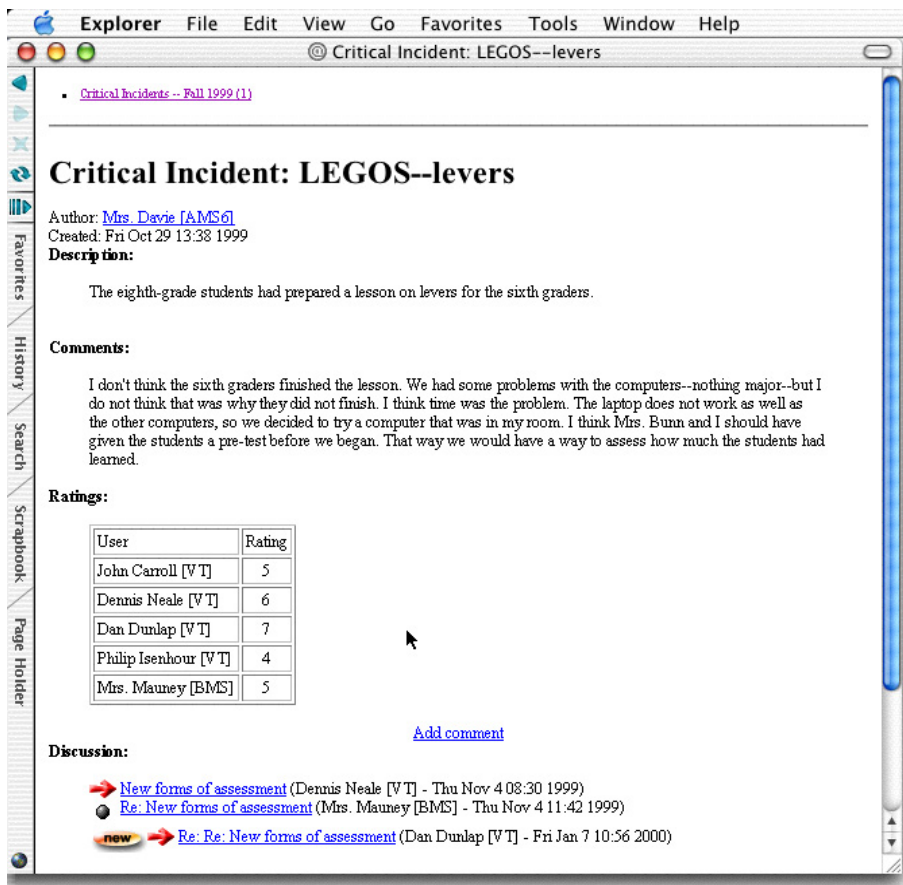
Explorer File Edit View Go Favorites Tools Window Help

@ Critical Incident: LEGOS--levers

Favorites History Search Scrapbook Page Holder

- Critical Incidents -- Fall 1999 (1)

# Critical Incident: LEGOS--levers

Author: Mrs. Davie [AMS6]
Created: Fri Oct 29 13:38 1999
**Description:**

The eighth-grade students had prepared a lesson on levers for the sixth graders.

**Comments:**

I don't think the sixth graders finished the lesson. We had some problems with the computers--nothing major--but I do not think that was why they did not finish. I think time was the problem. The laptop does not work as well as the other computers, so we decided to try a computer that was in my room. I think Mrs. Bunn and I should have given the students a pre-test before we began. That way we would have a way to assess how much the students had learned.

**Ratings:**

| User | Rating |
|---|---|
| John Carroll [VT] | 5 |
| Dennis Neale [VT] | 6 |
| Dan Dunlap [VT] | 7 |
| Philip Isenhour [VT] | 4 |
| Mrs. Mauney [BMS] | 5 |

Add comment

**Discussion:**

New forms of assessment (Dennis Neale [VT] - Thu Nov 4 08:30 1999)
Re: New forms of assessment (Mrs. Mauney [BMS] - Thu Nov 4 11:42 1999)
new Re: Re: New forms of assessment (Dan Dunlap [VT] - Fri Jan 7 10:56 2000)